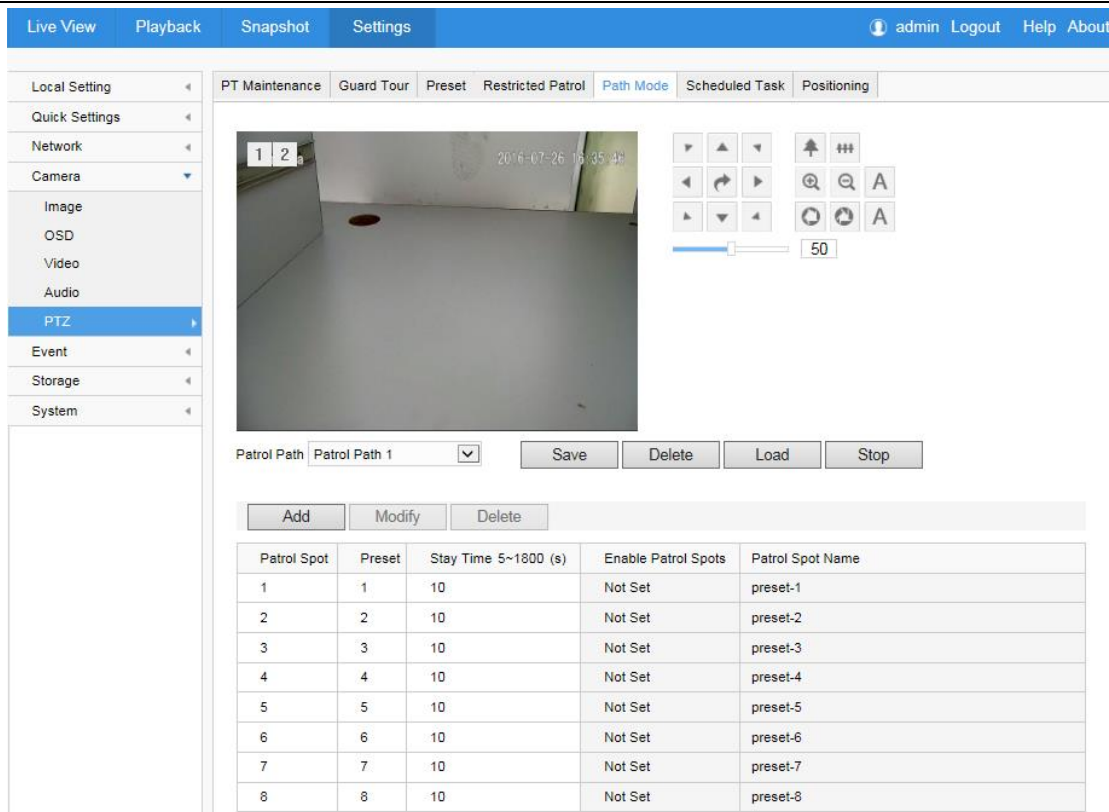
Live View Playback Snapshot Settings

admin Logout Help About

Local Setting
Quick Settings
Network
Camera
Image
OSD
Video
Audio
PTZ
Event
Storage
System

PT Maintenance Guard Tour Preset Restricted Patrol Path Mode Scheduled Task Positioning

1 2

2016-07-26 16:35:48

A
A
50

Patrol Path Patrol Path 1

Save Delete Load Stop

Add Modify Delete

| Patrol Spot | Preset | Stay Time 5~1800 (s) | Enable Patrol Spots | Patrol Spot Name |
|---|---|---|---|---|
| 1 | 1 | 10 | Not Set | preset-1 |
| 2 | 2 | 10 | Not Set | preset-2 |
| 3 | 3 | 10 | Not Set | preset-3 |
| 4 | 4 | 10 | Not Set | preset-4 |
| 5 | 5 | 10 | Not Set | preset-5 |
| 6 | 6 | 10 | Not Set | preset-6 |
| 7 | 7 | 10 | Not Set | preset-7 |
| 8 | 8 | 10 | Not Set | preset-8 |